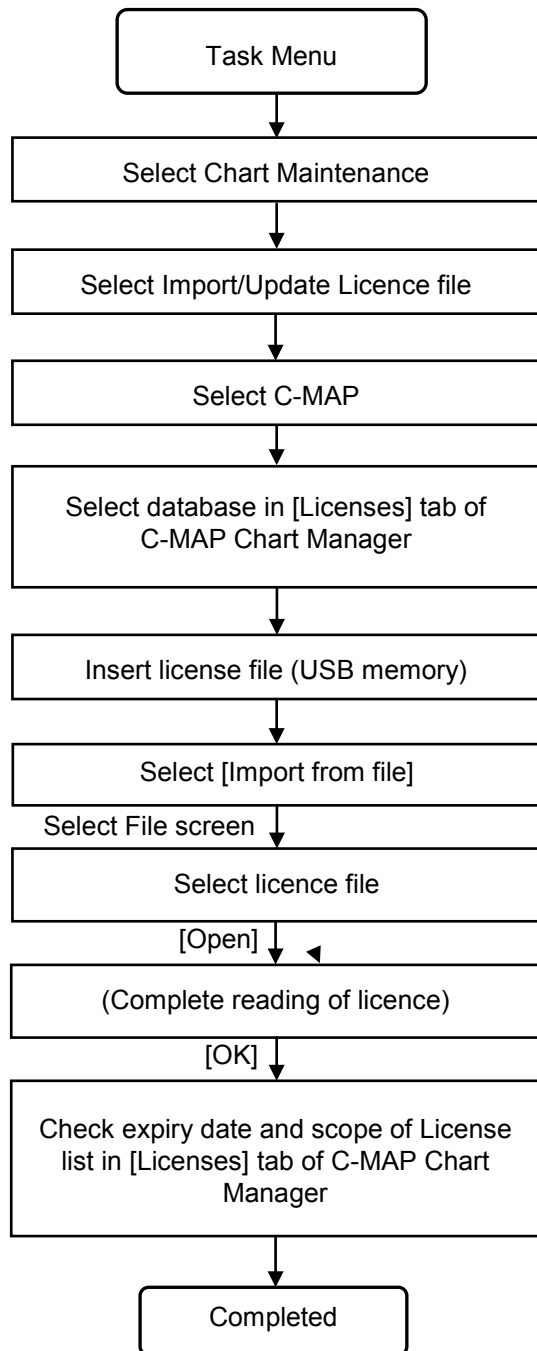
Task Menu

Select Chart Maintenance

Select Import/Update Licence file

Select C-MAP

Select database in [Licenses] tab of C-MAP Chart Manager

Insert license file (USB memory)

Select [Import from file]

Select File screen

Select licence file

[Open]

(Complete reading of licence)

[OK]

Check expiry date and scope of License list in [Licenses] tab of C-MAP Chart Manager

Completed